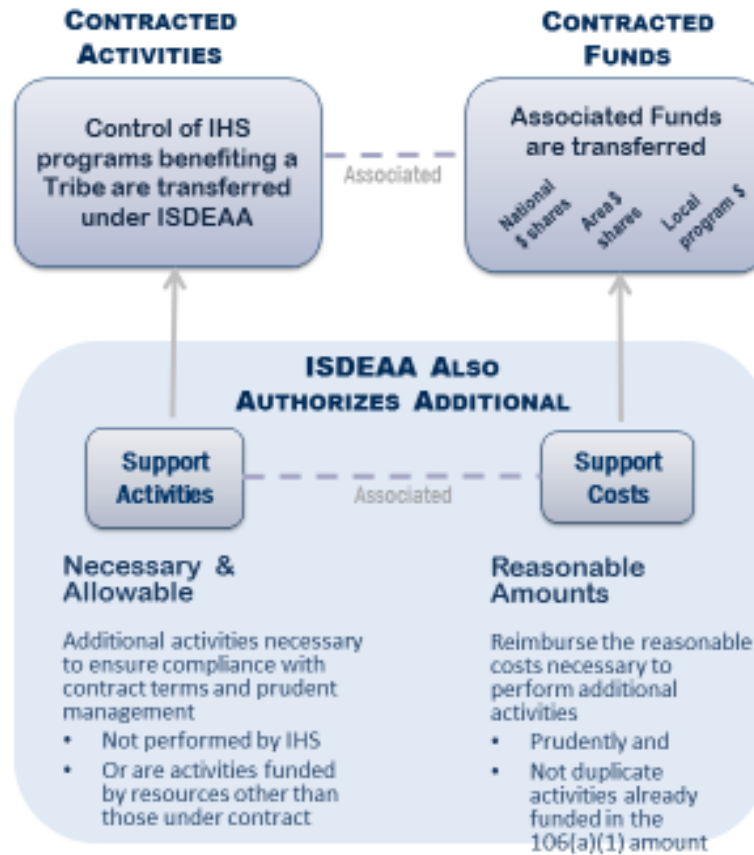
CONTRACTED ACTIVITIES

CONTRACTED FUNDS

Control of IHS programs benefiting a Tribe are transferred under ISDEAA

Associated

Associated Funds are transferred

National $ shares

Area $ share

Local program $

ISDEAA ALSO AUTHORIZES ADDITIONAL

Support Activities

Associated

Support Costs

Necessary & Allowable

Additional activities necessary to ensure compliance with contract terms and prudent management
• Not performed by IHS
• Or are activities funded by resources other than those under contract

Reasonable Amounts

Reimburse the reasonable costs necessary to perform additional activities
• Prudently and
• Not duplicate activities already funded in the 106(a)(1) amount